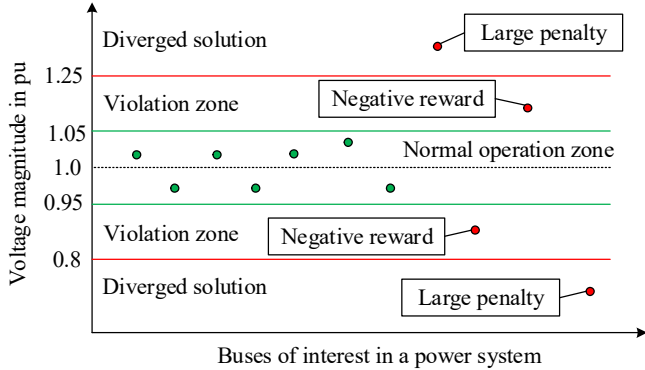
Voltage magnitude in pu

Diverged solution

Large penalty

1.25

Violation zone

Negative reward

1.05

1.0

Normal operation zone

0.95

Violation zone

Negative reward

0.8

Diverged solution

Large penalty

Buses of interest in a power system